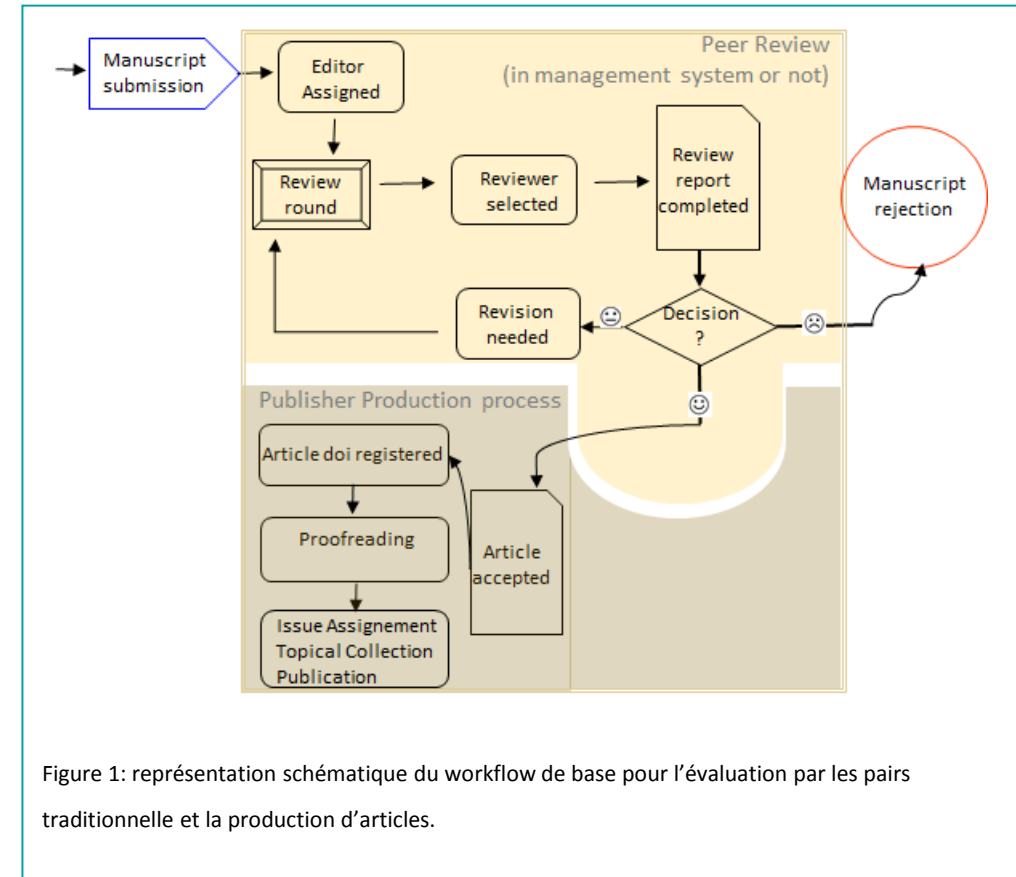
Peer Review
(in management system or not)

Manuscript submission

Editor Assigned

Review round

Reviewer selected

Review report completed

Manuscript rejection

Revision needed

Decision ?

Publisher Production process

Article doi registered

Proofreading

Issue Assignement
Topical Collection
Publication

Article accepted

Figure 1: représentation schématique du workflow de base pour l’évaluation par les pairs traditionnelle et la production d’articles.